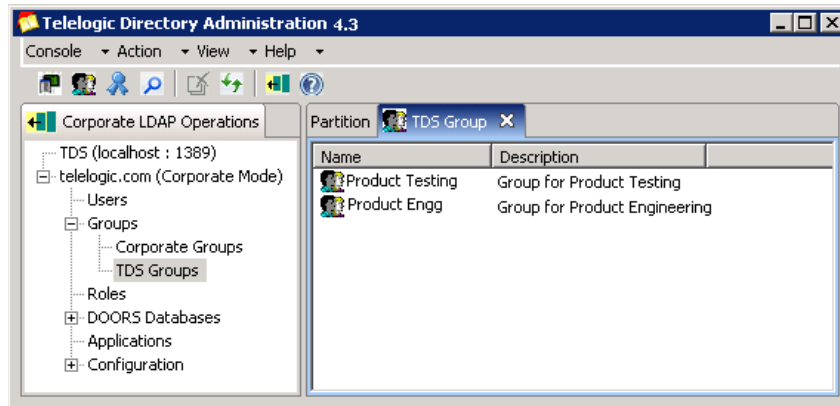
Telelogic Directory Administration 4.3

Console ▾ Action ▾ View ▾ Help ▾

Corporate LDAP Operations

TDS (localhost : 1389)
telelogic.com (Corporate Mode)
Users
Groups
Corporate Groups
TDS Groups
Roles
DOORS Databases
Applications
Configuration

Partition | TDS Group ✕

| Name | Description |
|---|---|
| Product Testing | Group for Product Testing |
| Product Engg | Group for Product Engineering |